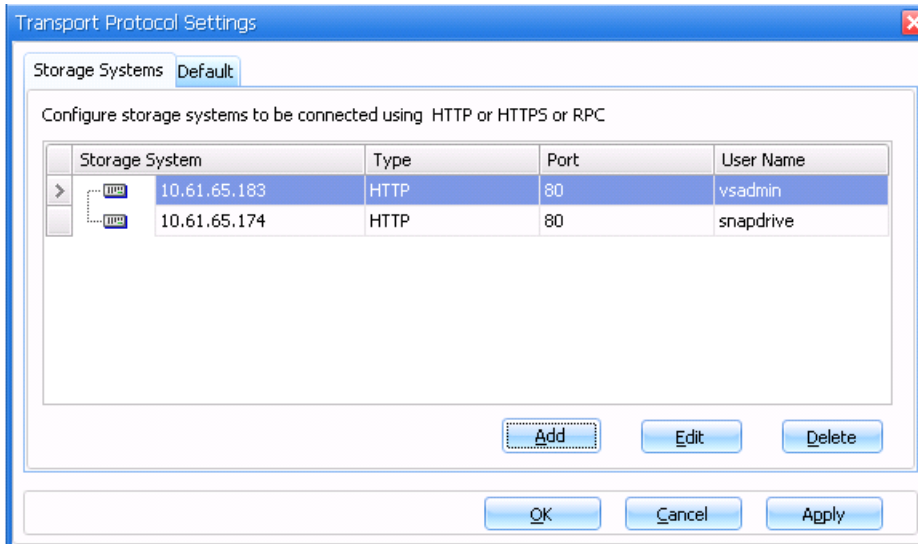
Transport Protocol Settings

Storage Systems | Default

Configure storage systems to be connected using HTTP or HTTPS or RPC

| Storage System | Type | Port | User Name |
|---|---|---|---|
| 10.61.65.183 | HTTP | 80 | vsadmin |
| 10.61.65.174 | HTTP | 80 | snapdrive |

Add | Edit | Delete

OK | Cancel | Apply